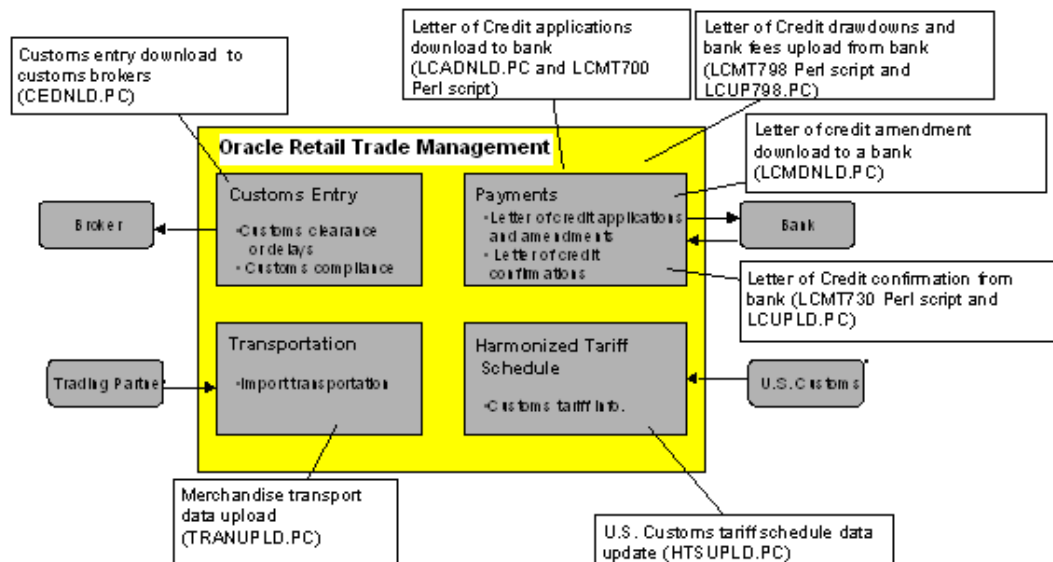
Customs entry download to customs brokers (CEDNLD.PC)

Letter of Credit applications download to bank (LCADNLD.PC and LCMT700 Perl script)

Letter of Credit drawdowns and bank fees upload from bank (LCMT798 Perl script and LCUP798.PC)

Oracle Retail Trade Management

Letter of credit amendment download to a bank (LCMDNLD.PC)

Customs Entry

•Customs clearance or delays
• Customs compliance

Broker

Payments

• Letter of credit applications and amendments
• Letter of credit confirmations

Bank

Letter of Credit confirmation from bank (LCMT730 Perl script and LCUPLD.PC)

Transportation

•Import transportation

Trading Partner

Harmonized Tariff Schedule

•Customs tariff info.

U.S. Customs

Merchandise transport data upload (TRANUPLD.PC)

U.S. Customs tariff schedule data update (HTSUPLD.PC)